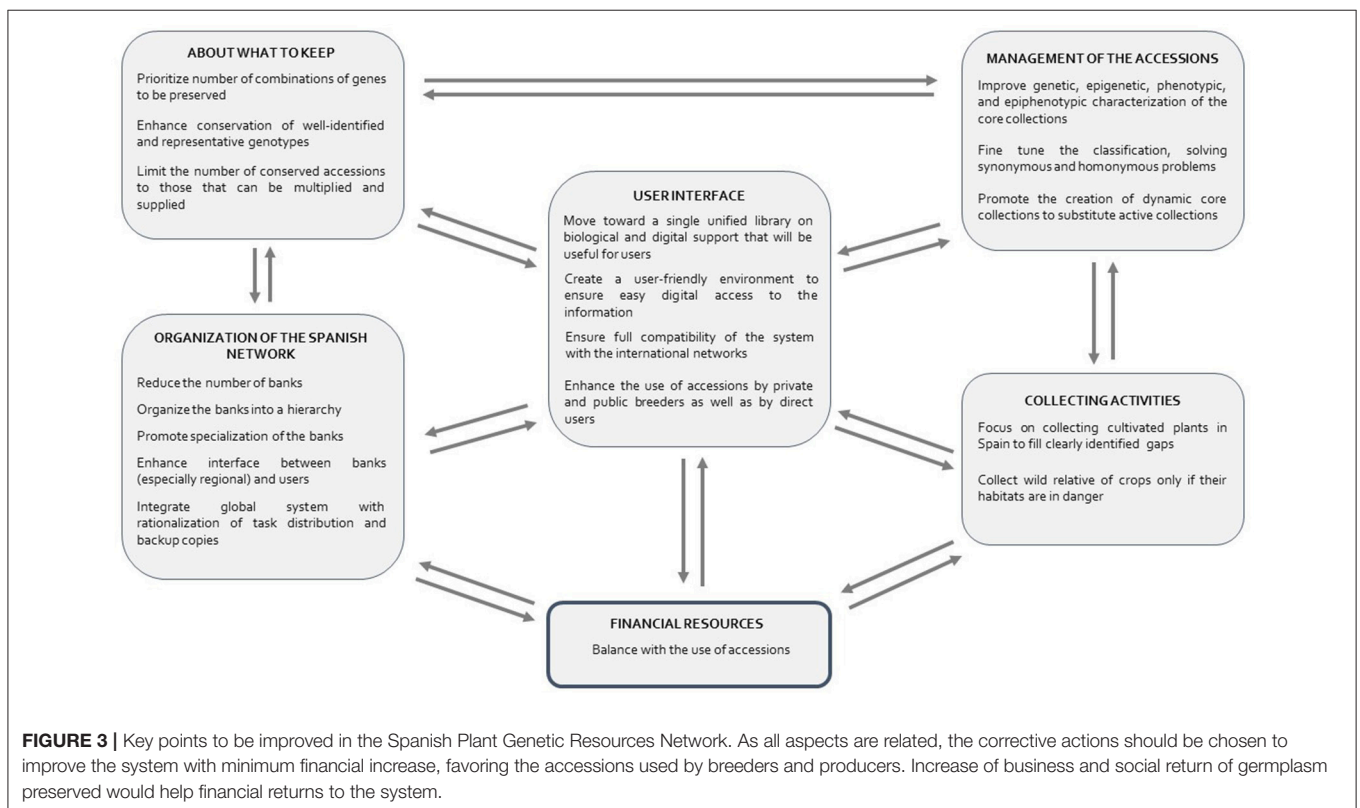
ABOUT WHAT TO KEEP

Prioritize number of combinations of genes to be preserved

Enhance conservation of well-identified and representative genotypes

Limit the number of conserved accessions to those that can be multiplied and supplied

MANAGEMENT OF THE ACCESSIONS

Improve genetic, epigenetic, phenotypic, and epiphenotypic characterization of the core collections

Fine tune the classification, solving synonymous and homonymous problems

Promote the creation of dynamic core collections to substitute active collections

USER INTERFACE

Move toward a single unified library on biological and digital support that will be useful for users

Create a user-friendly environment to ensure easy digital access to the information

Ensure full compatibility of the system with the international networks

Enhance the use of accessions by private and public breeders as well as by direct users

ORGANIZATION OF THE SPANISH NETWORK

Reduce the number of banks

Organize the banks into a hierarchy

Promote specialization of the banks

Enhance interface between banks (especially regional) and users

Integrate global system with rationalization of task distribution and backup copies

COLLECTING ACTIVITIES

Focus on collecting cultivated plants in Spain to fill clearly identified gaps

Collect wild relative of crops only if their habitats are in danger

FINANCIAL RESOURCES

Balance with the use of accessions

FIGURE 3 | Key points to be improved in the Spanish Plant Genetic Resources Network. As all aspects are related, the corrective actions should be chosen to improve the system with minimum financial increase, favoring the accessions used by breeders and producers. Increase of business and social return of germplasm preserved would help financial returns to the system.